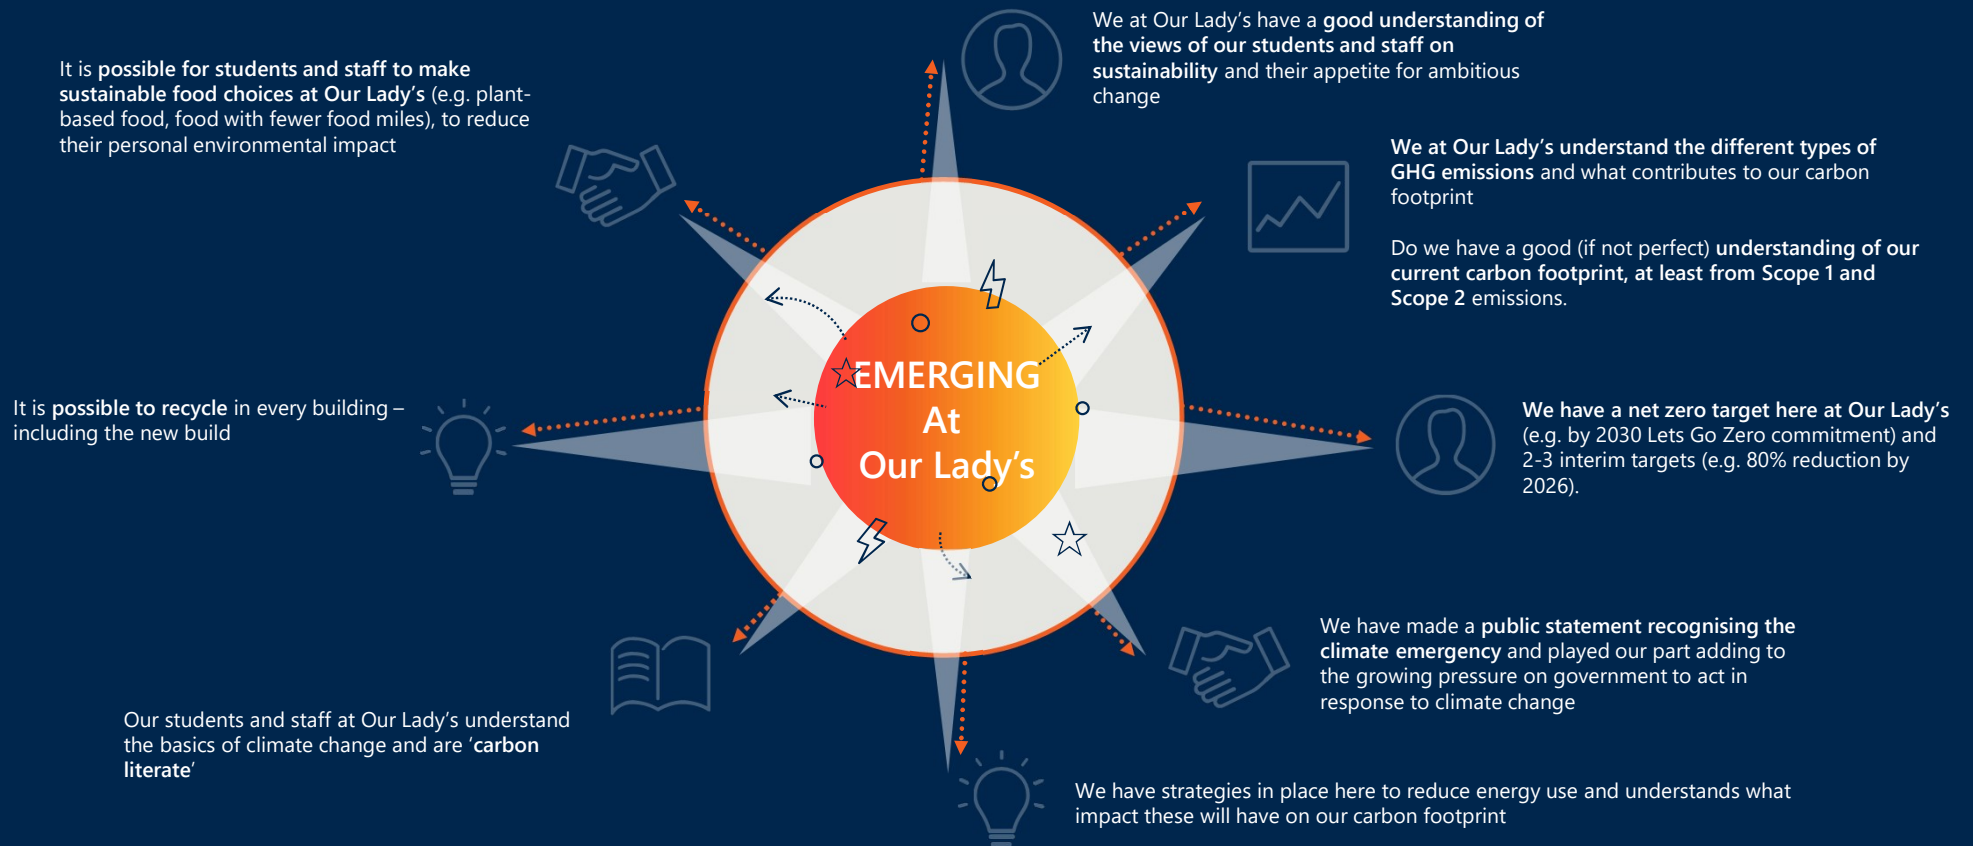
It is possible for students and staff to make sustainable food choices at Our Lady's (e.g. plant-based food, food with fewer food miles), to reduce their personal environmental impact

We at Our Lady's have a good understanding of the views of our students and staff on sustainability and their appetite for ambitious change

We at Our Lady's understand the different types of GHG emissions and what contributes to our carbon footprint

Do we have a good (if not perfect) understanding of our current carbon footprint, at least from Scope 1 and Scope 2 emissions.

EMERGING
At
Our Lady's

It is possible to recycle in every building – including the new build

We have a net zero target here at Our Lady's (e.g. by 2030 Lets Go Zero commitment) and 2-3 interim targets (e.g. 80% reduction by 2026).

We have made a public statement recognising the climate emergency and played our part adding to the growing pressure on government to act in response to climate change

Our students and staff at Our Lady's understand the basics of climate change and are 'carbon literate'

We have strategies in place here to reduce energy use and understands what impact these will have on our carbon footprint